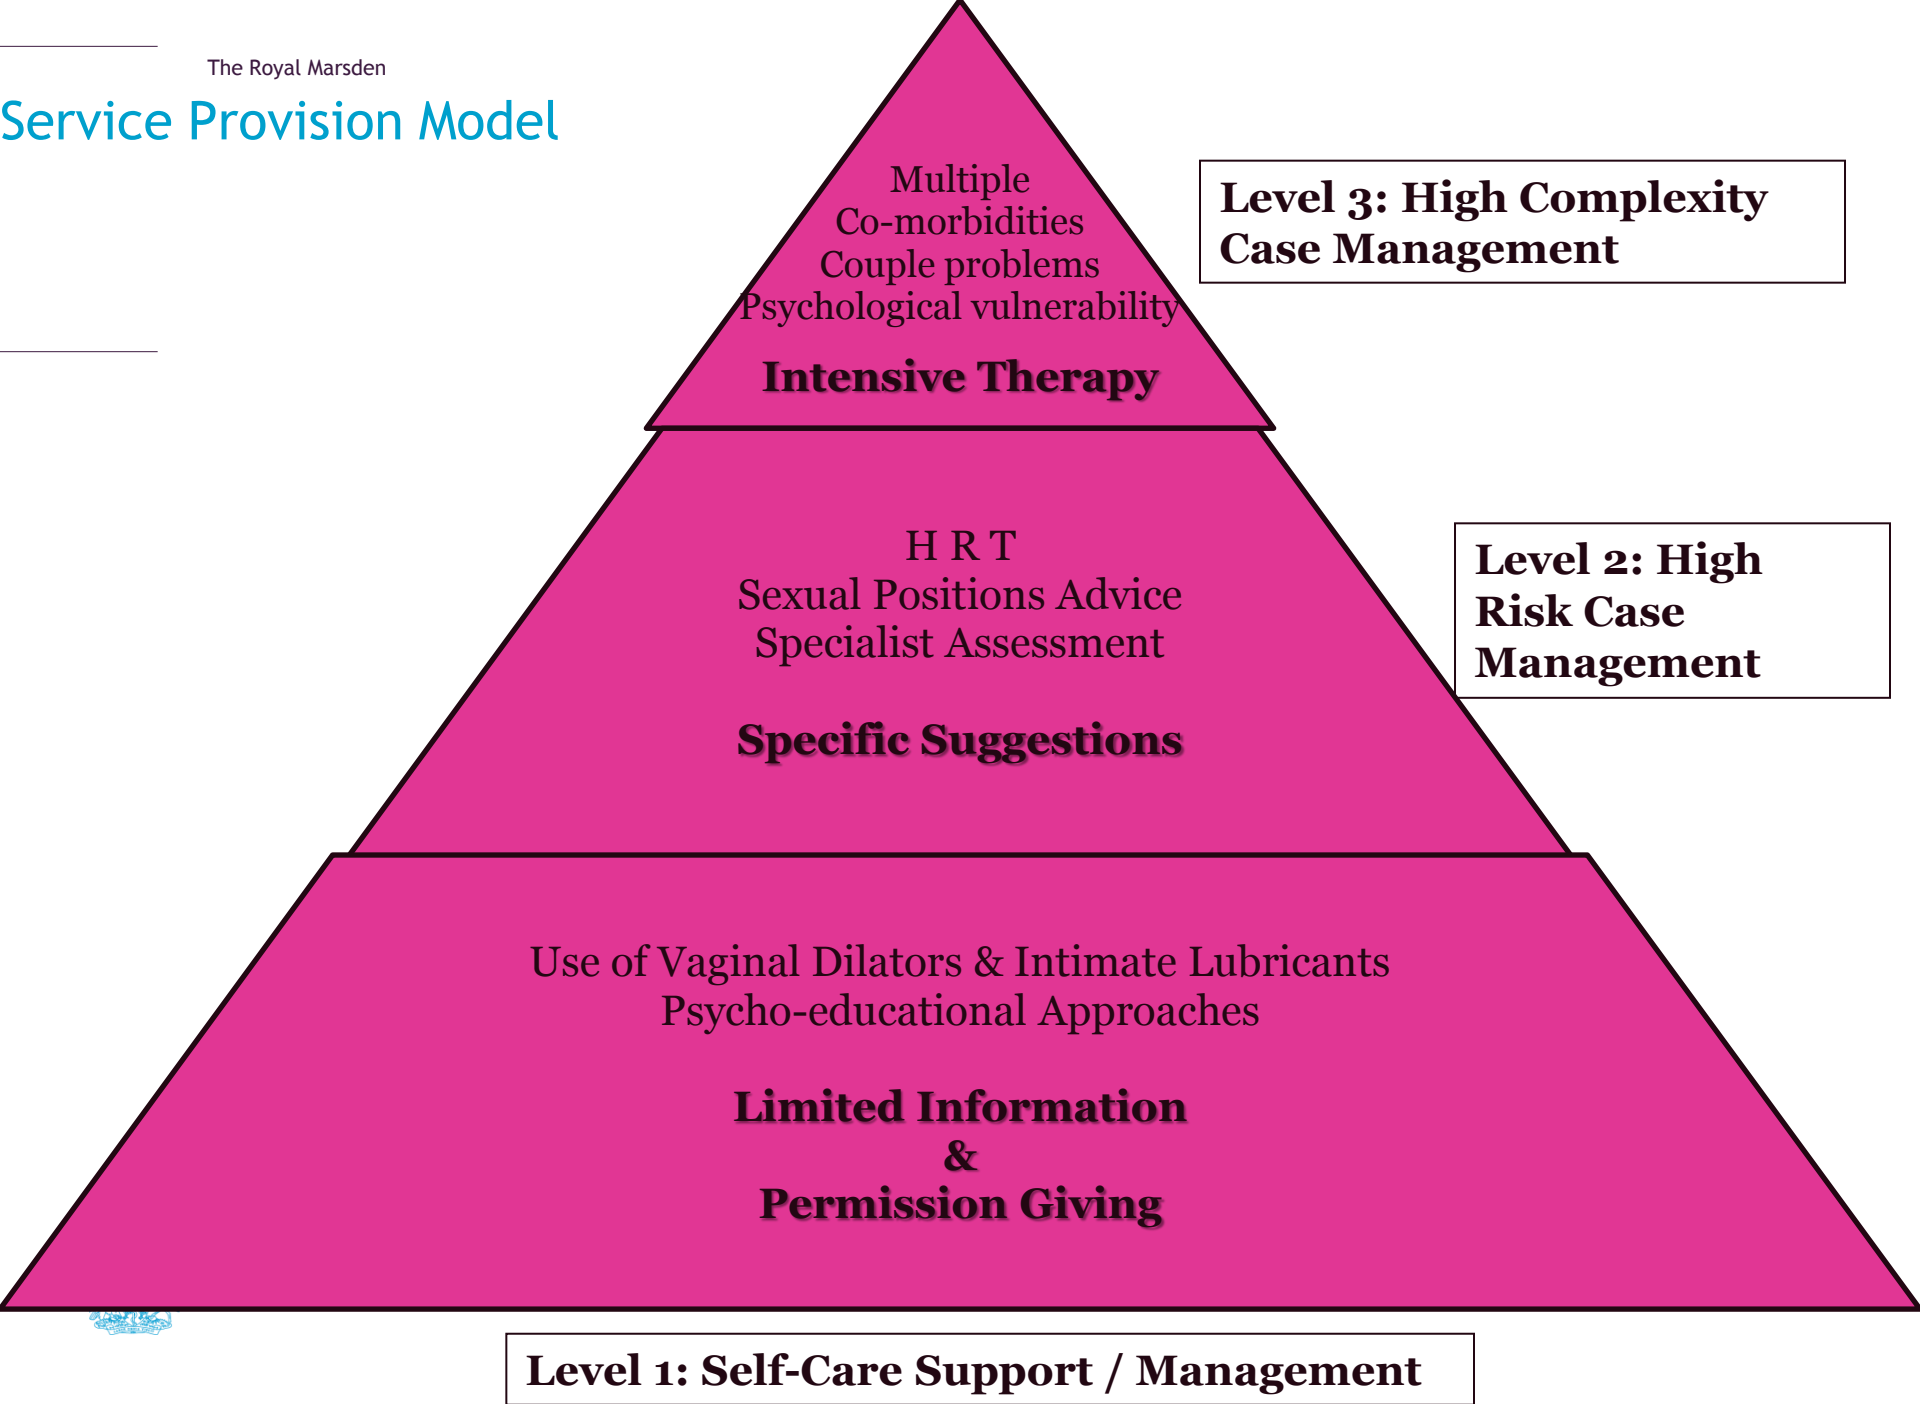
The Royal Marsden

Service Provision Model

Multiple
Co-morbidities
Couple problems
Psychological vulnerability

Intensive Therapy

Level 3: High Complexity Case Management

H R T
Sexual Positions Advice
Specialist Assessment

Specific Suggestions

Level 2: High Risk Case Management

Use of Vaginal Dilators & Intimate Lubricants
Psycho-educational Approaches

Limited Information
&
Permission Giving

Level 1: Self-Care Support / Management